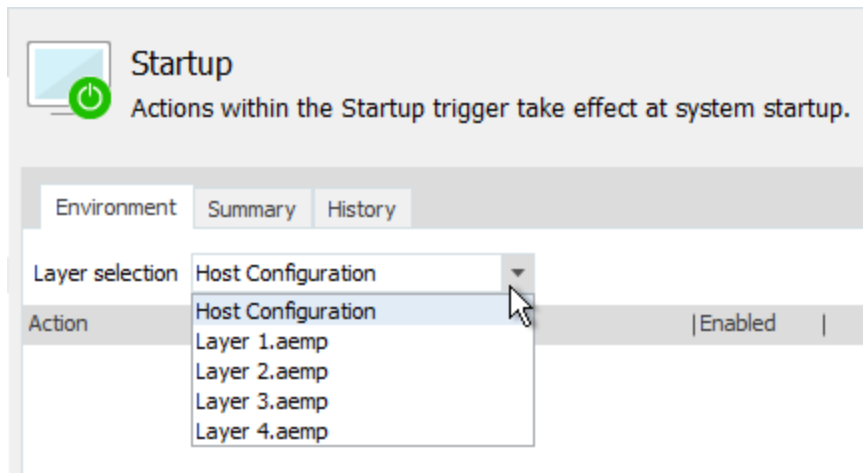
Startup
Actions within the Startup trigger take effect at system startup.

Environment | Summary | History

Layer selection Host Configuration

Host Configuration
Layer 1.aemp
Layer 2.aemp
Layer 3.aemp
Layer 4.aemp

Action |Enabled |